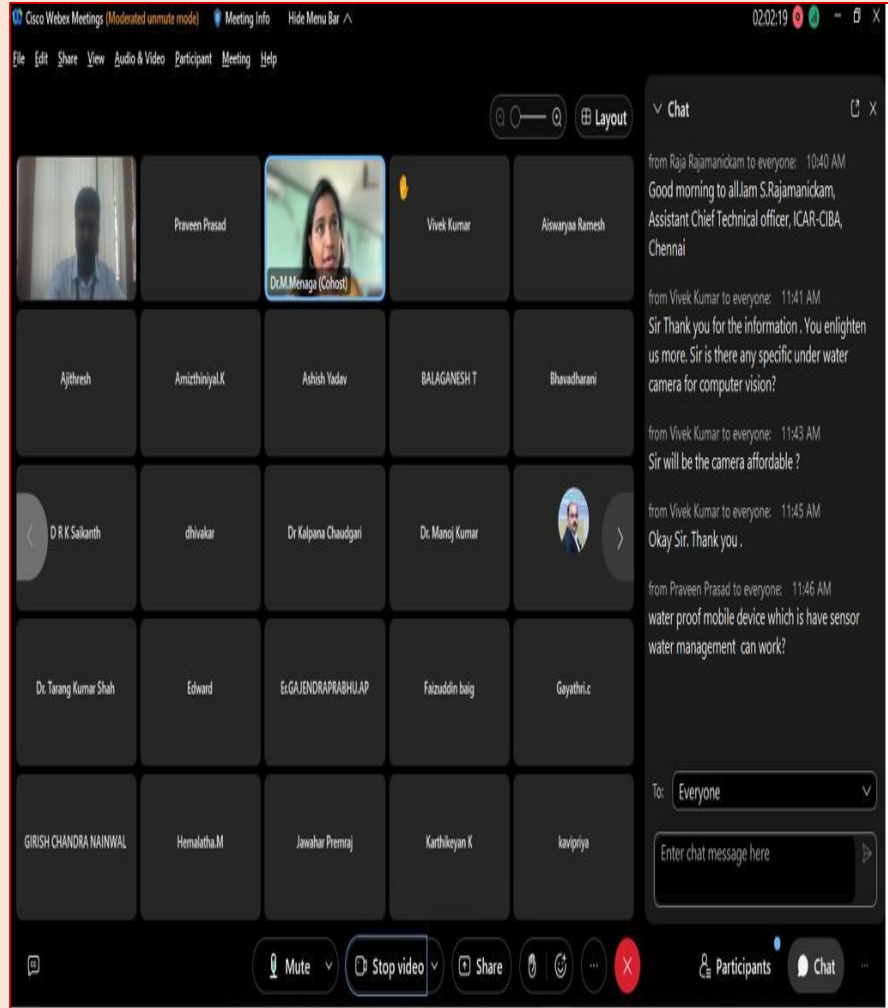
Cisco Webex Meetings (Moderated unmute mode) Meeting Info Hide Menu Bar ^

02:02:19

File Edit Share View Audio & Video Participant Meeting Help

Layout

Praveen Prasad

Dr.M.Menaga (Cohost)

Vivek Kumar

Aiswaryaa Ramesh

Ajithresh

Amizthiniyal.K

Ashish Yadav

BALAGANESH T

Bhavadharani

D R K Saikanth

dhivakar

Dr Kalpana Chaudgari

Dr. Manoj Kumar

Dr. Tarang Kumar Shah

Edward

Er.GAJENDRAPRABHU.AP

Faizuddin baig

Gayathri.c

GIRISH CHANDRA NAINWAL

Hemalatha.M

Jawahar Premraj

Karthikeyan K

kavipriya

Chat

from Raja Rajamanickam to everyone: 10:40 AM
Good morning to all.Iam S.Rajamanickam, Assistant Chief Technical officer, ICAR-CIBA, Chennai

from Vivek Kumar to everyone: 11:41 AM
Sir Thank you for the information . You enlighten us more. Sir is there any specific under water camera for computer vision?

from Vivek Kumar to everyone: 11:43 AM
Sir will be the camera affordable ?

from Vivek Kumar to everyone: 11:45 AM
Okay Sir. Thank you .

from Praveen Prasad to everyone: 11:46 AM
water proof mobile device which is have sensor water management can work?

To: Everyone

Enter chat message here

Mute Stop video Share

Participants Chat